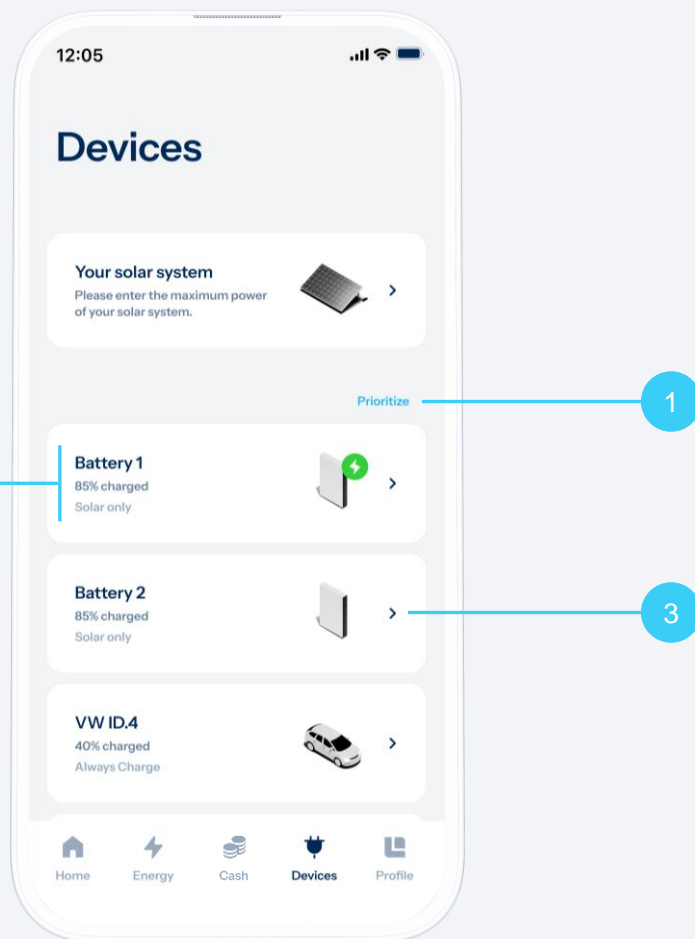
12:05

Devices

Your solar system
Please enter the maximum power of your solar system.

Prioritize

1

Battery 1
85% charged
Solar only

Battery 2
85% charged
Solar only

3

VW ID.4
40% charged
Always Charge

Home Energy Cash Devices Profile